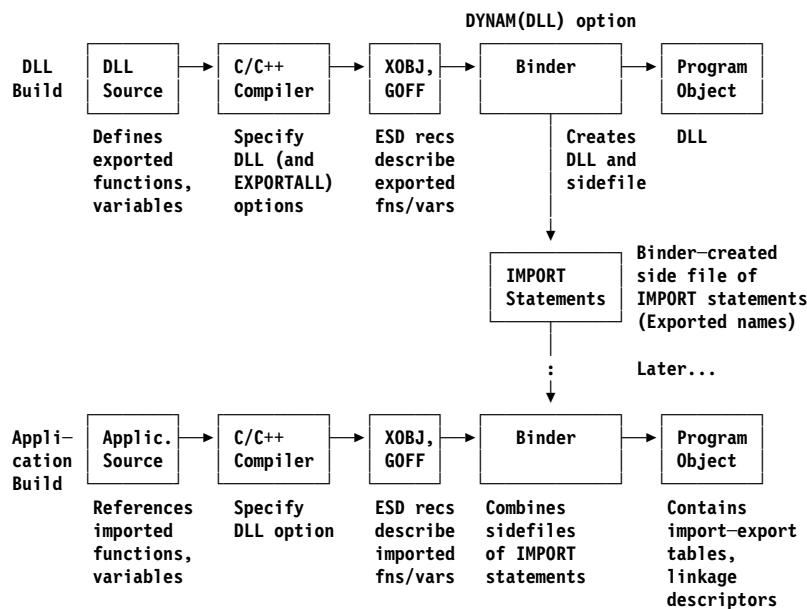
DYNAM(DLL) option

DLL Build

DLL Source

C/C++ Compiler

XOBJ, GOFF

Binder

Program Object

Defines exported functions, variables

Specify DLL (and EXPORTALL) options

ESD recs describe exported fns/vars

Creates DLL and sidefile

DLL

IMPORT Statements

Binder–created side file of IMPORT statements (Exported names)

:

Later...

Appli– cation Build

Applic. Source

C/C++ Compiler

XOBJ, GOFF

Binder

Program Object

References imported functions, variables

Specify DLL option

ESD recs describe imported fns/vars

Combines sidefiles of IMPORT statements

Contains import–export tables, linkage descriptors